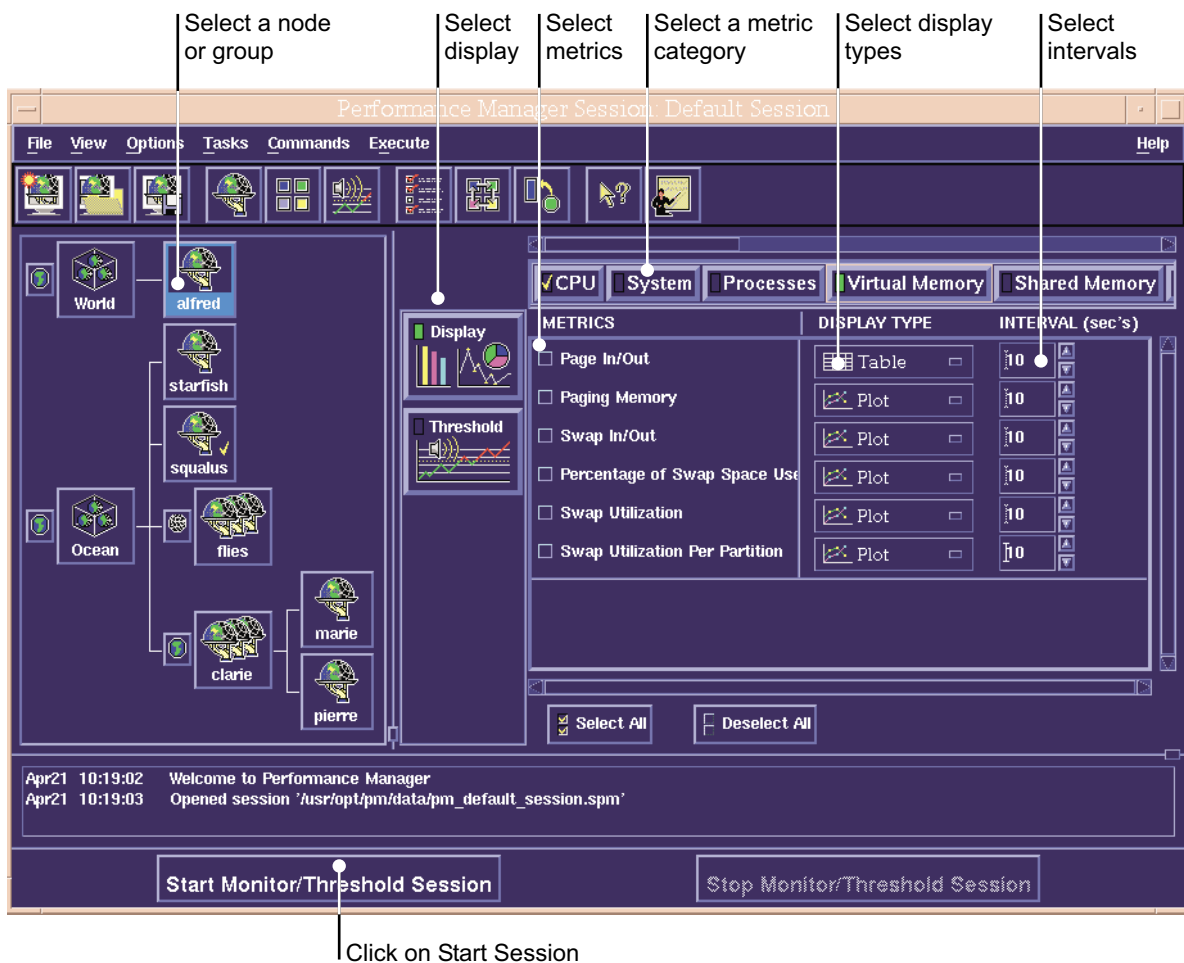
Select a node or group

Select display

Select metrics

Select a metric category

Select display types

Select intervals

Performance Manager Session: Default Session

File View Options Tasks Commands Execute Help

World

alfred

starfish

squalus

Ocean

flies

marie

clarie

pierre

Display

Threshold

CPU System Processes Virtual Memory Shared Memory

METRICS

DISPLAY TYPE

INTERVAL (sec's)

| METRICS | DISPLAY TYPE | INTERVAL (sec's) |
|---|---|---|
| Page In/Out | Table | 10 |
| Paging Memory | Plot | 10 |
| Swap In/Out | Plot | 10 |
| Percentage of Swap Space Use | Plot | 10 |
| Swap Utilization | Plot | 10 |
| Swap Utilization Per Partition | Plot | 10 |

Select All

Deselect All

Apr21 10:19:02 Welcome to Performance Manager
Apr21 10:19:03 Opened session '/usr/opt/pm/data/pm_default_session.spm'

Start Monitor/Threshold Session

Stop Monitor/Threshold Session

Click on Start Session